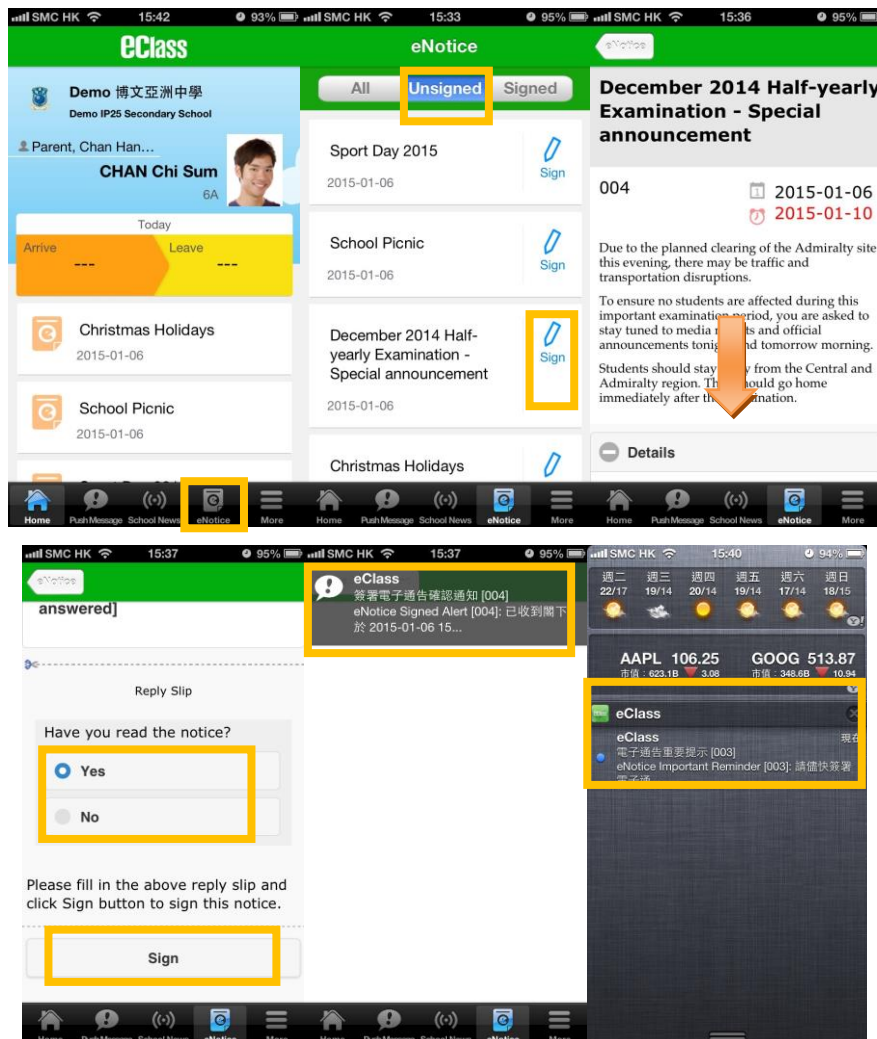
SMC HK 15:42 93%
eClass
Demo 博文亞洲中學
Demo IP25 Secondary School
Parent, Chan Han...
CHAN Chi Sum
6A
Today
Arrive ---
Leave ---
Christmas Holidays
2015-01-06
School Picnic
2015-01-06
Home PushMessage School News eNotice More

SMC HK 15:33 95%
eNotice
All Unsigned Signed
Sport Day 2015
2015-01-06
Sign
School Picnic
2015-01-06
Sign
December 2014 Half-yearly Examination - Special announcement
2015-01-06
Sign
Christmas Holidays
Home PushMessage School News eNotice More

SMC HK 15:36 95%
eNotice
December 2014 Half-yearly Examination - Special announcement
004
2015-01-06
2015-01-10
Due to the planned clearing of the Admiralty site this evening, there may be traffic and transportation disruptions.
To ensure no students are affected during this important examination period, you are asked to stay tuned to media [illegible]s and official announcements tonig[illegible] and tomorrow morning.
Students should stay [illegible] from the Central and Admiralty region. Th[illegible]ould go home immediately after th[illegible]nation.
Details
Home PushMessage School News eNotice More

SMC HK 15:37 95%
eNotice
answered]
Reply Slip
Have you read the notice?
Yes
No
Please fill in the above reply slip and click Sign button to sign this notice.
Sign

SMC HK 15:37 95%
eClass
簽署電子通告確認通知 [004]
eNotice Signed Alert [004]: 已收到閣下於 2015-01-06 15...

SMC HK 15:40 94%
週二 22/17 週三 19/14 週四 20/14 週五 19/14 週六 17/14 週日 18/15
AAPL 106.25 市值: 623.1B 3.08
GOOG 513.87 市值: 348.6B 10.94
eClass
eClass 現在
電子通告重要提示 [003]
eNotice Important Reminder [003]: 請儘快簽署電子通